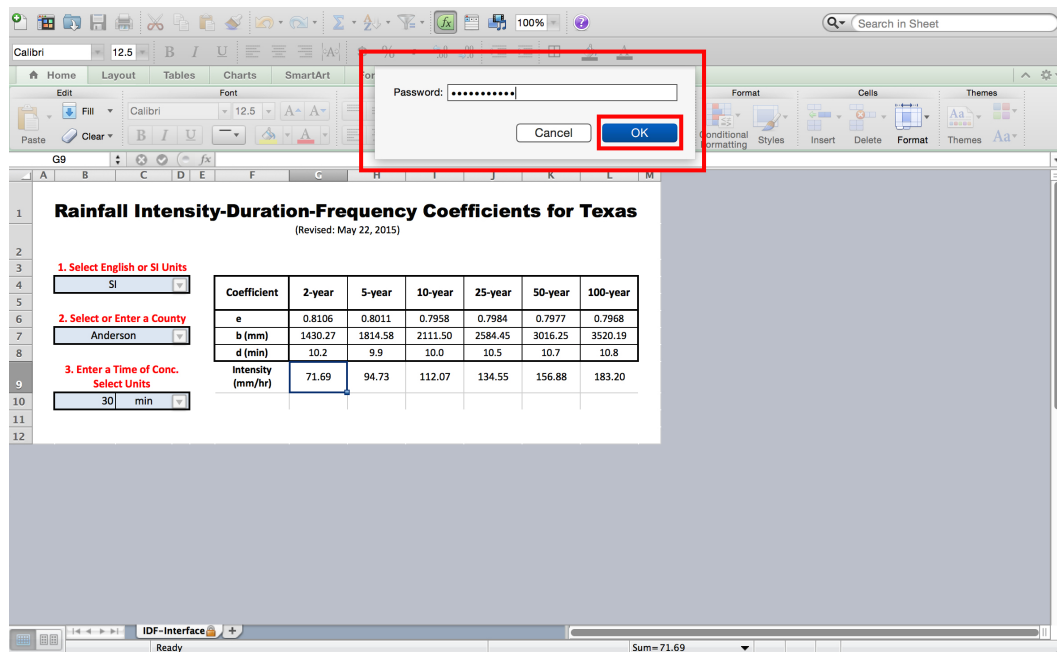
100%
Search in Sheet
Calibri 12.5
Home Layout Tables Charts SmartArt
Edit Font Format Cells Themes
Fill Calibri 12.5
Clear
Paste
Conditional Formatting Styles Insert Delete Format Themes
Password: ●●●●●●●●●●●
Cancel OK
G9 fx
A B C D E F G H I J K L M

1 Rainfall Intensity-Duration-Frequency Coefficients for Texas
(Revised: May 22, 2015)

1. Select English or SI Units
SI

2. Select or Enter a County
Anderson

3. Enter a Time of Conc.
Select Units
30 min

| Coefficient | 2-year | 5-year | 10-year | 25-year | 50-year | 100-year |
|---|---|---|---|---|---|---|
| e | 0.8106 | 0.8011 | 0.7958 | 0.7984 | 0.7977 | 0.7968 |
| b (mm) | 1430.27 | 1814.58 | 2111.50 | 2584.45 | 3016.25 | 3520.19 |
| d (min) | 10.2 | 9.9 | 10.0 | 10.5 | 10.7 | 10.8 |
| Intensity (mm/hr) | 71.69 | 94.73 | 112.07 | 134.55 | 156.88 | 183.20 |

1 2 3 4 5 6 7 8 9 10 11 12
IDF-Interface +
Ready Sum=71.69